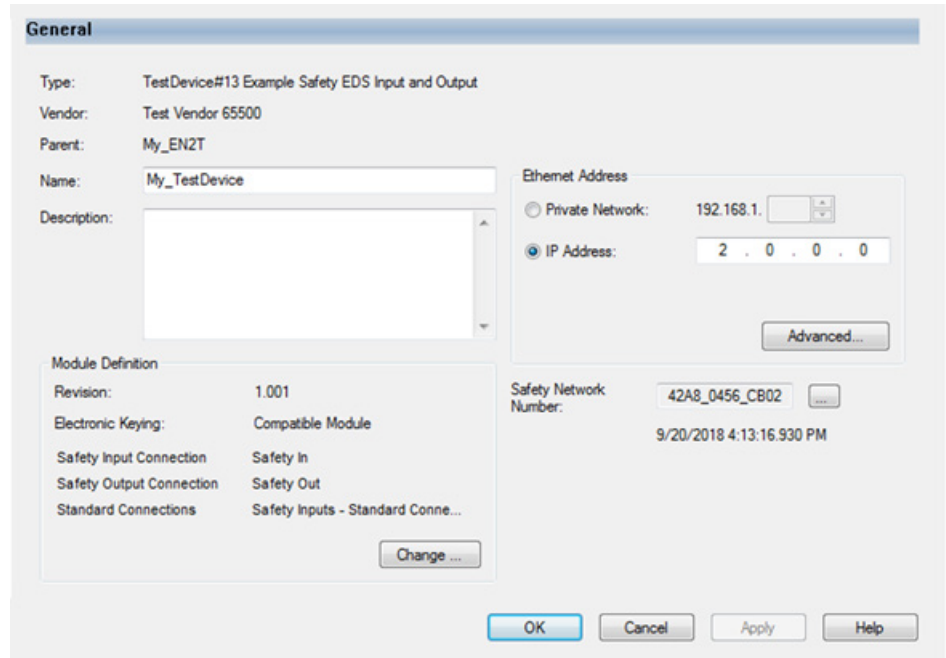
General

Type: TestDevice#13 Example Safety EDS Input and Output
Vendor: Test Vendor 65500
Parent: My_EN2T
Name: My_TestDevice
Description:

Ethernet Address
Private Network: 192.168.1.
IP Address: 2 . 0 . 0 . 0
Advanced...

Module Definition
Revision: 1.001
Electronic Keying: Compatible Module
Safety Input Connection Safety In
Safety Output Connection Safety Out
Standard Connections Safety Inputs - Standard Conne...
Change ...

Safety Network Number: 42A8_0456_CB02 ...
9/20/2018 4:13:16.930 PM

OK Cancel Apply Help